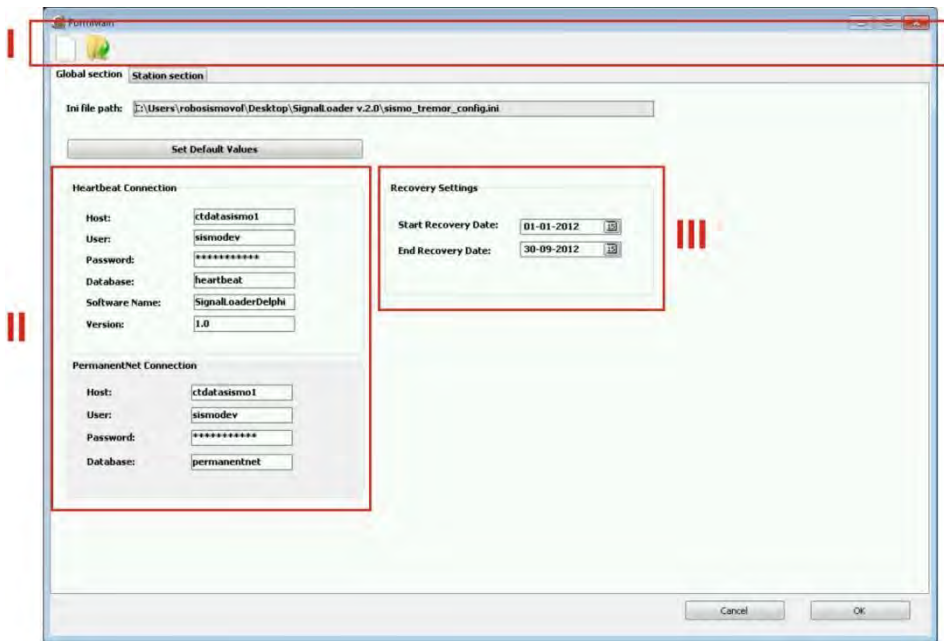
FormMain

I

Global section | Station section

Ini file path: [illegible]:\Users\robosismovol\Desktop\SignalLoader v.2.0\sismo_tremor_config.ini

Set Default Values

Heartbeat Connection

Host: ctdatasismo1

User: sismodev

Password: ***********

Database: heartbeat

Software Name: SignalLoaderDelphi

Version: 1.0

PermanentNet Connection

Host: ctdatasismo1

User: sismodev

Password: ***********

Database: permanentnet

II

Recovery Settings

Start Recovery Date: 01-01-2012

End Recovery Date: 30-09-2012

III

Cancel

OK